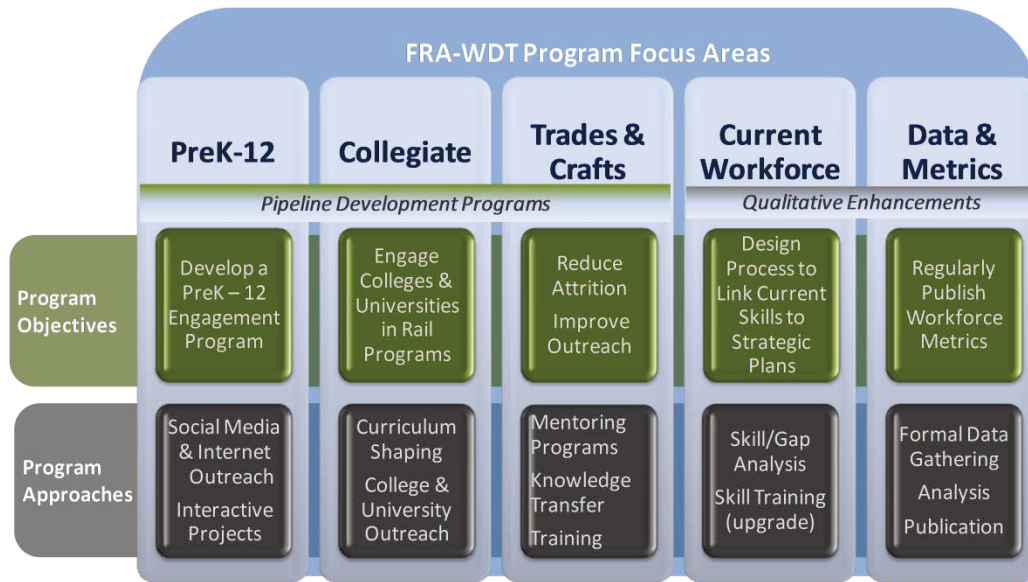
FRA-WDT Program Focus Areas

| | PreK-12 | Collegiate | Trades & Crafts | Current Workforce | Data & Metrics |
|---|---|---|---|---|---|
| | *Pipeline Development Programs* | | | *Qualitative Enhancements* | |
| Program Objectives | Develop a PreK – 12 Engagement Program | Engage Colleges & Universities in Rail Programs | Reduce Attrition Improve Outreach | Design Process to Link Current Skills to Strategic Plans | Regularly Publish Workforce Metrics |
| Program Approaches | Social Media & Internet Outreach Interactive Projects | Curriculum Shaping College & University Outreach | Mentoring Programs Knowledge Transfer Training | Skill/Gap Analysis Skill Training (upgrade) | Formal Data Gathering Analysis Publication |